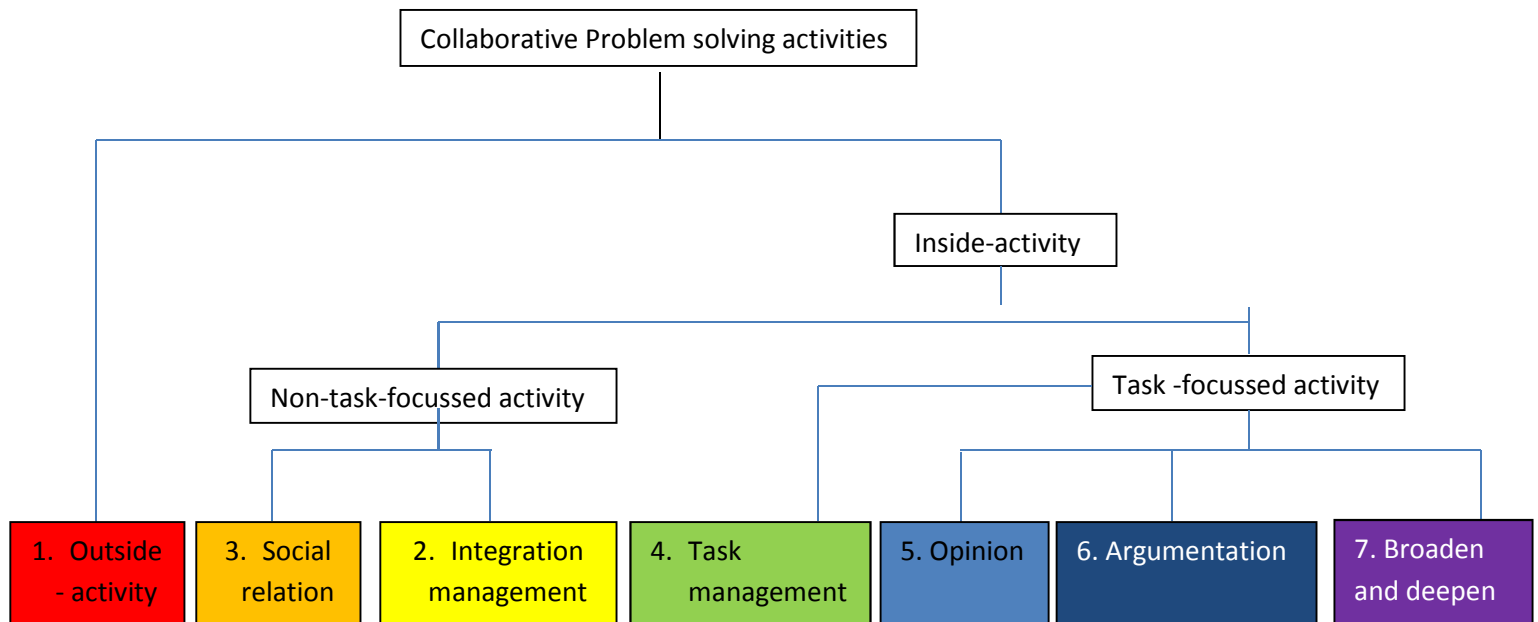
Collaborative Problem solving activities

Inside-activity

Non-task-focussed activity

Task -focussed activity

1. Outside - activity

3. Social relation

2. Integration management

4. Task management

5. Opinion

6. Argumentation

7. Broaden and deepen